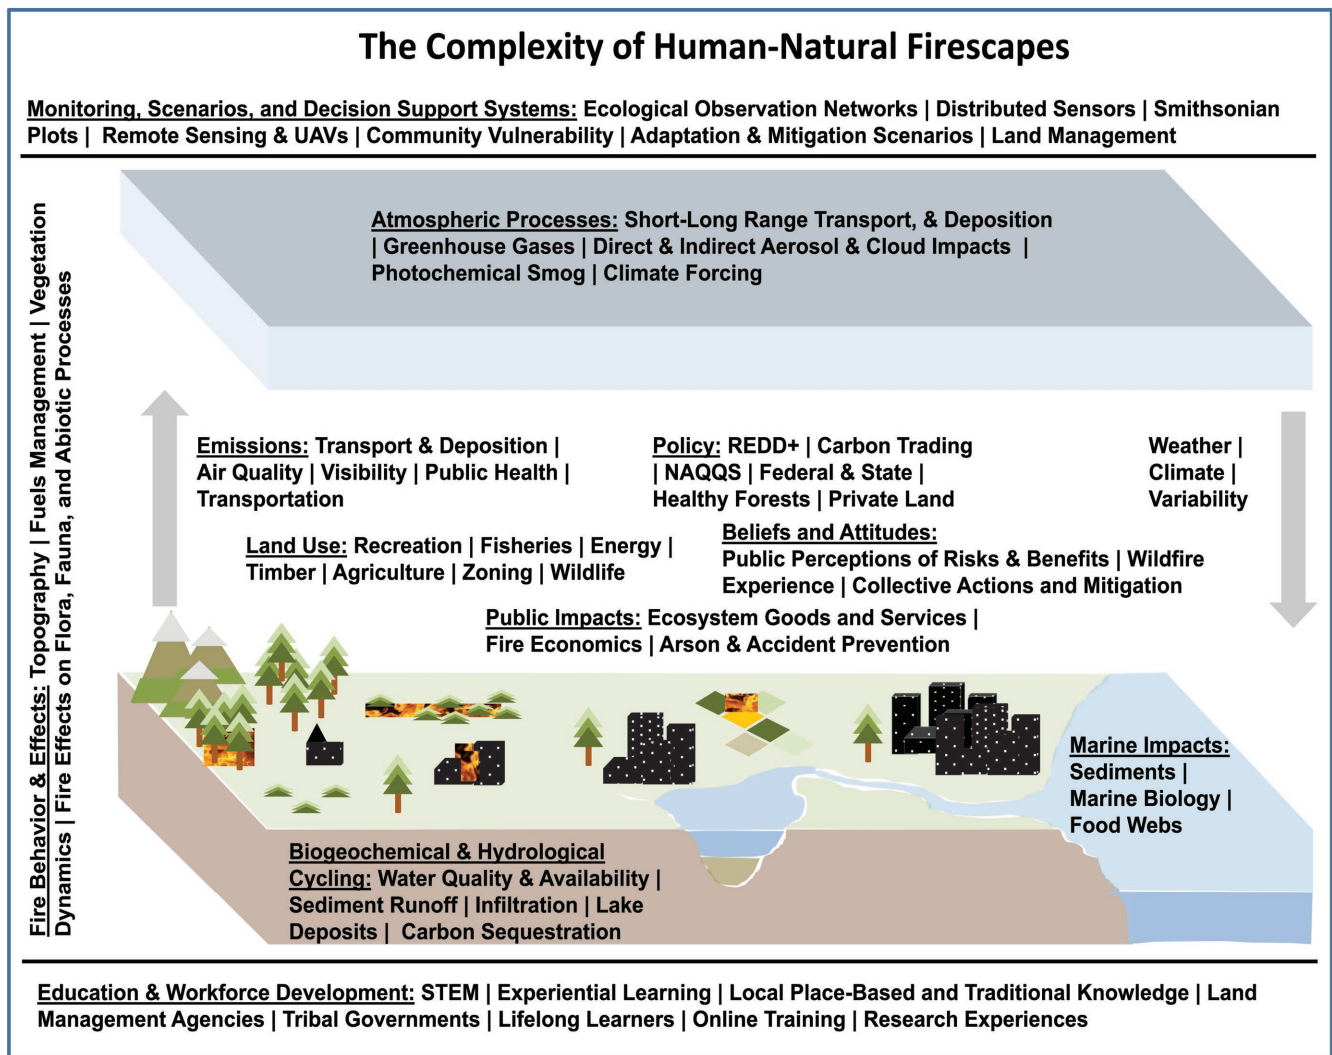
The Complexity of Human-Natural Firescapes

Monitoring, Scenarios, and Decision Support Systems: Ecological Observation Networks | Distributed Sensors | Smithsonian Plots | Remote Sensing & UAVs | Community Vulnerability | Adaptation & Mitigation Scenarios | Land Management

Fire Behavior & Effects: Topography | Fuels Management | Vegetation Dynamics | Fire Effects on Flora, Fauna, and Abiotic Processes

Atmospheric Processes: Short-Long Range Transport, & Deposition | Greenhouse Gases | Direct & Indirect Aerosol & Cloud Impacts | Photochemical Smog | Climate Forcing

Emissions: Transport & Deposition | Air Quality | Visibility | Public Health | Transportation

Policy: REDD+ | Carbon Trading | NAQQS | Federal & State | Healthy Forests | Private Land

Weather | Climate | Variability

Land Use: Recreation | Fisheries | Energy | Timber | Agriculture | Zoning | Wildlife

Beliefs and Attitudes: Public Perceptions of Risks & Benefits | Wildfire Experience | Collective Actions and Mitigation

Public Impacts: Ecosystem Goods and Services | Fire Economics | Arson & Accident Prevention

Marine Impacts: Sediments | Marine Biology | Food Webs

Biogeochemical & Hydrological Cycling: Water Quality & Availability | Sediment Runoff | Infiltration | Lake Deposits | Carbon Sequestration

Education & Workforce Development: STEM | Experiential Learning | Local Place-Based and Traditional Knowledge | Land Management Agencies | Tribal Governments | Lifelong Learners | Online Training | Research Experiences